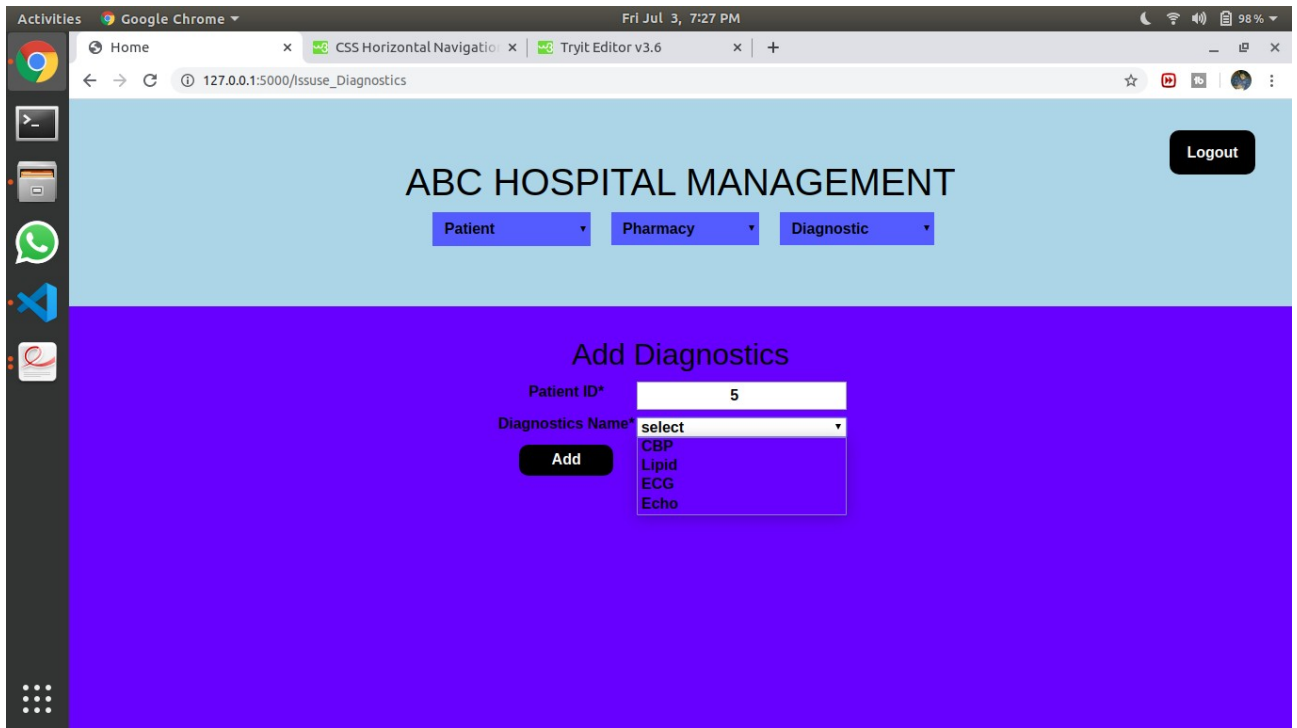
Activities Google Chrome ▾ Fri Jul 3, 7:27 PM 98 % ▾

Home ×
CSS Horizontal Navigatio ×
Tryit Editor v3.6 ×
+

127.0.0.1:5000/Issuse_Diagnostics

Logout

ABC HOSPITAL MANAGEMENT

Patient ▾
Pharmacy ▾
Diagnostic ▾

Add Diagnostics

Patient ID* 5

Diagnostics Name* select ▾
CBP
Lipid
ECG
Echo

Add